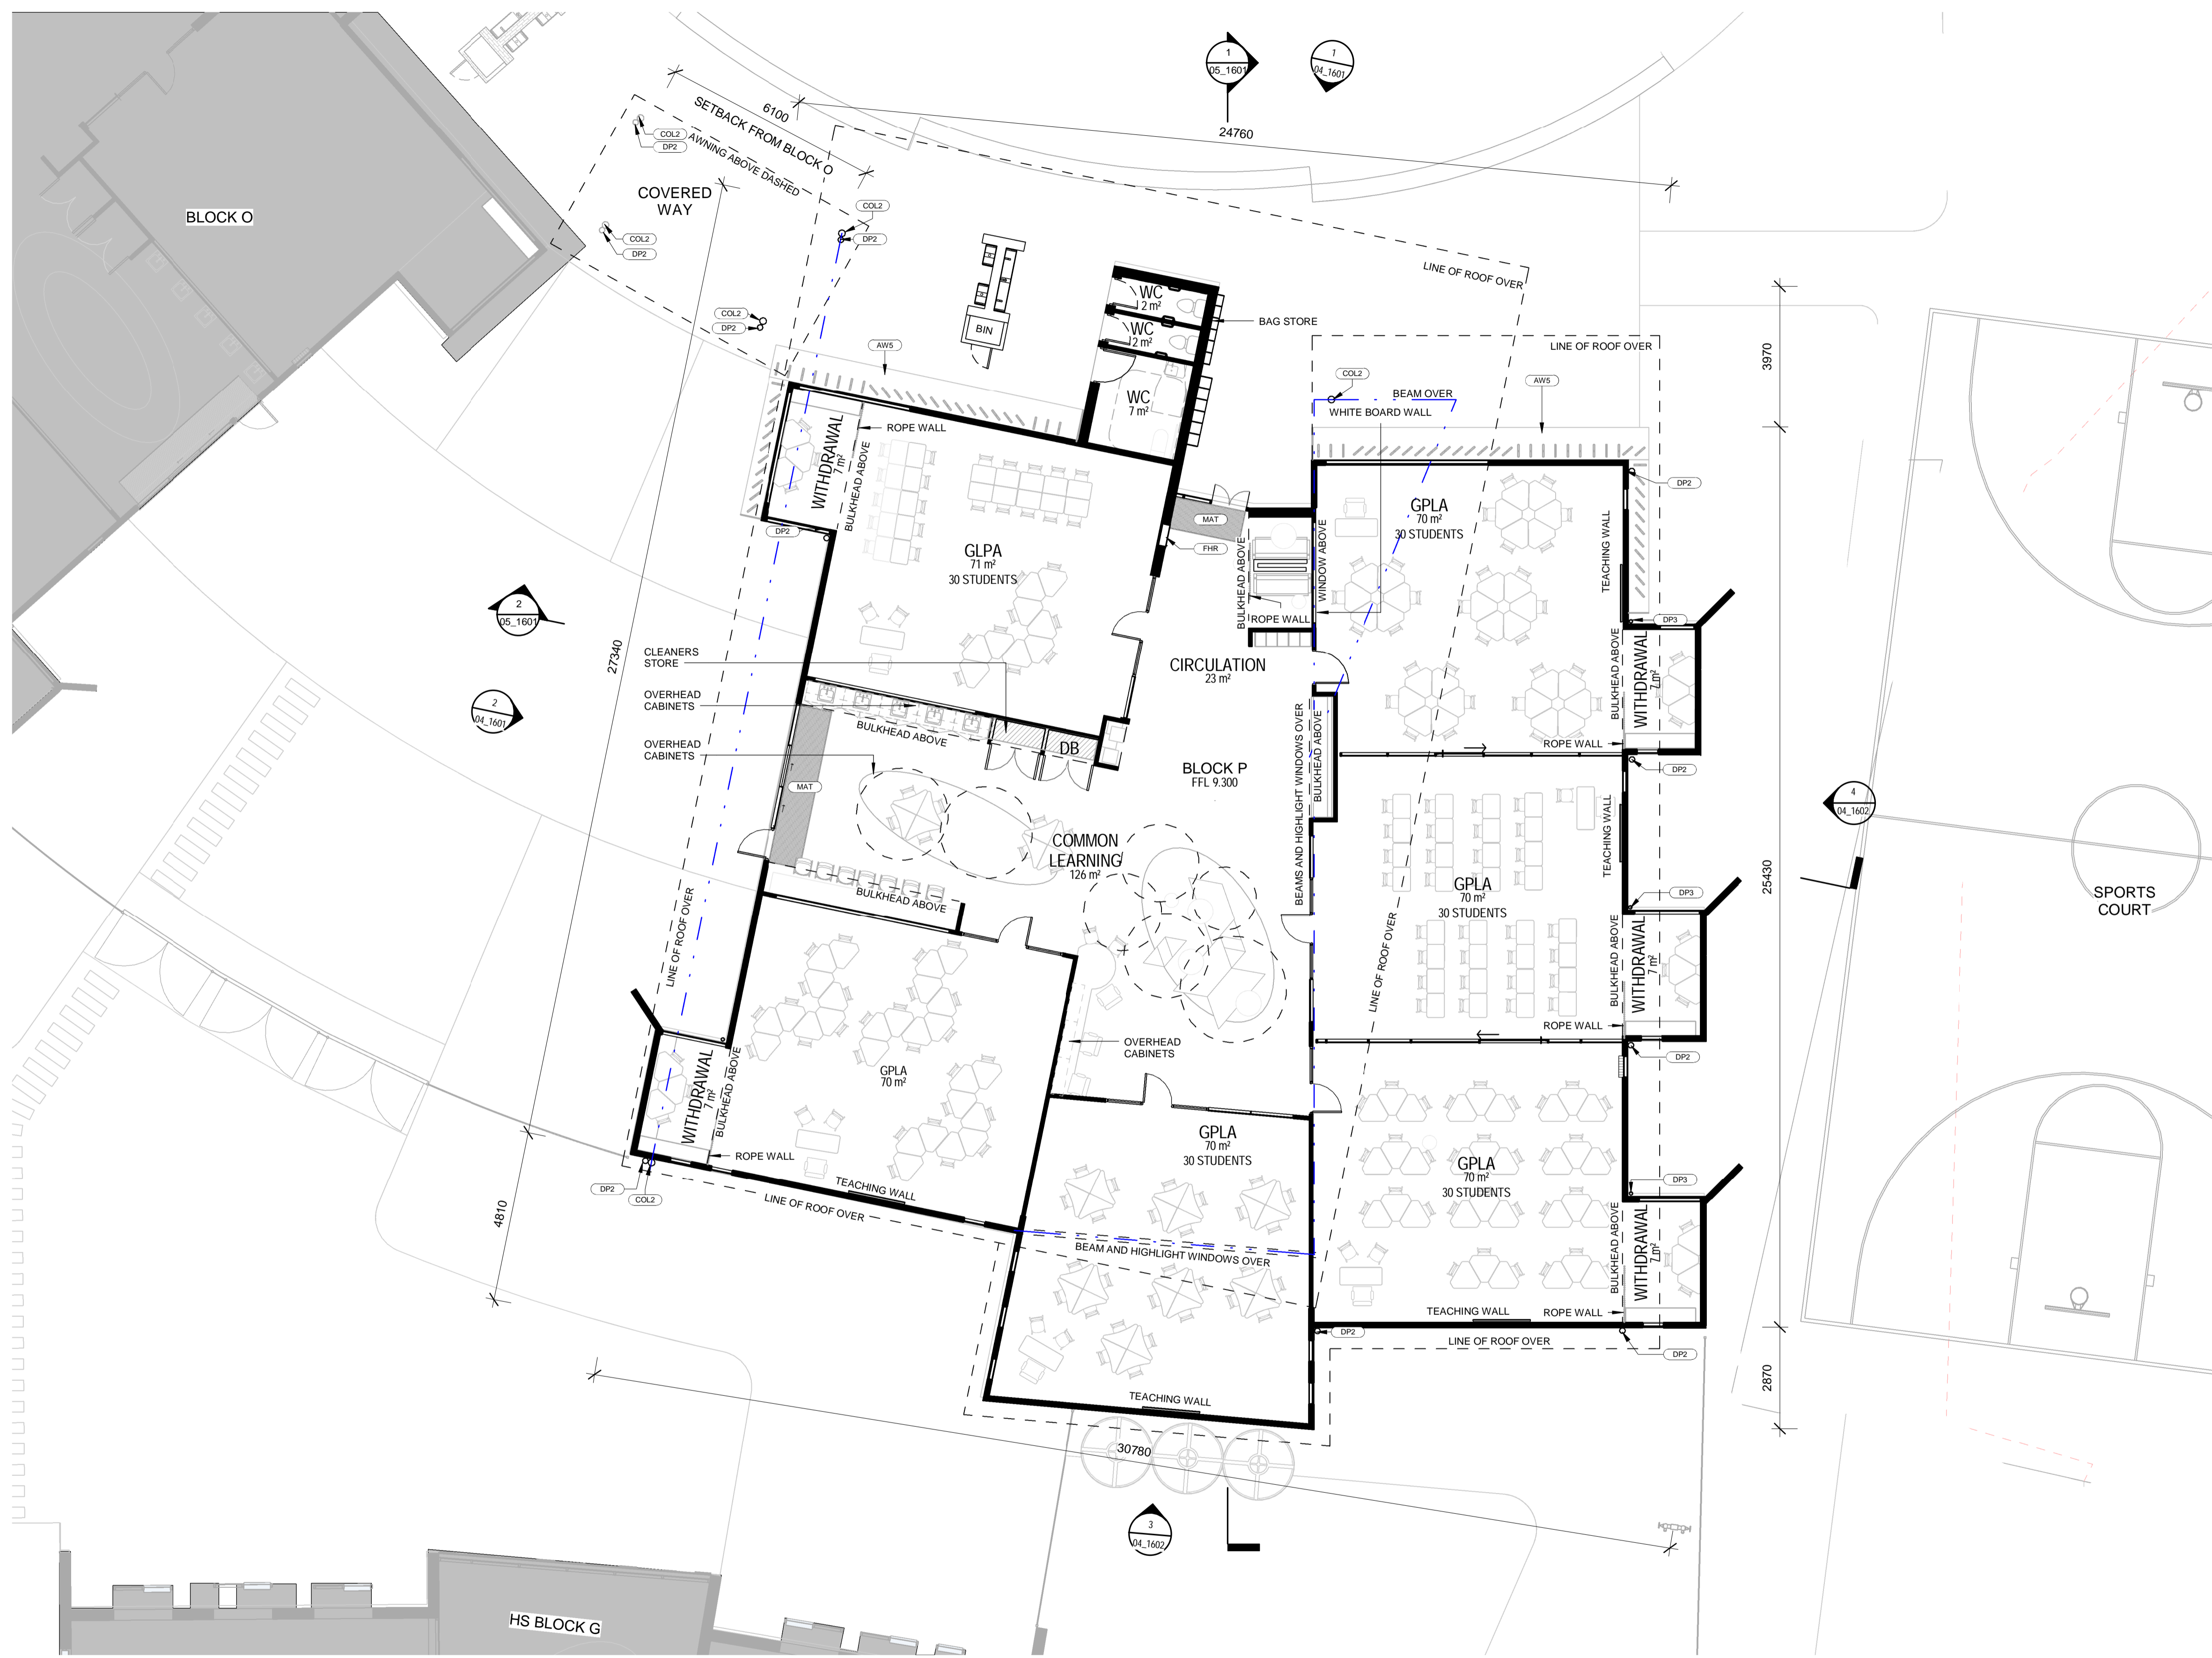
1
05_1601

1
04_1601

24760

6100

SETBACK FROM BLOCK O

AWNING ABOVE DASHED

COL2
DP2

COVERED WAY

BLOCK O

COL2
DP2

COL2
DP2

COL2
DP2

LINE OF ROOF OVER

BIN

WC
2 m²

WC
2 m²

WC
7 m²

BAG STORE

LINE OF ROOF OVER

3970

AW5

COL2

BEAM OVER

WHITE BOARD WALL

AW5

ROPE WALL

WITHDRAWAL
7 m²

BULKHEAD ABOVE

DP2

GLPA
71 m²
30 STUDENTS

MAT

FHR

BULKHEAD ABOVE

WINDOW ABOVE

ROPE WALL

GPLA
70 m²
30 STUDENTS

TEACHING WALL

DP2

DP3

2
05_1601

CLEANERS STORE

OVERHEAD CABINETS

OVERHEAD CABINETS

27340

2
04_1601

BULKHEAD ABOVE

DB

CIRCULATION
23 m²

BLOCK P
FFL 9.300

BULKHEAD ABOVE

WITHDRAWAL
7 m²

ROPE WALL

DP2

4
04_1602

MAT

COMMON LEARNING
126 m²

BEAMS AND HIGHLIGHT WINDOWS OVER

BULKHEAD ABOVE

TEACHING WALL

GPLA
70 m²
30 STUDENTS

DP3

25430

SPORTS COURT

BULKHEAD ABOVE

LINE OF ROOF OVER

LINE OF ROOF OVER

BULKHEAD ABOVE

WITHDRAWAL
7 m²

ROPE WALL

OVERHEAD CABINETS

WITHDRAWAL
7 m²

BULKHEAD ABOVE

GPLA
70 m²

DP2

GPLA
70 m²
30 STUDENTS

GPLA
70 m²
30 STUDENTS

DP3

ROPE WALL

TEACHING WALL

DP2
COL2

LINE OF ROOF OVER

4810

BEAM AND HIGHLIGHT WINDOWS OVER

BULKHEAD ABOVE

WITHDRAWAL
7 m²

TEACHING WALL

ROPE WALL

DP2

LINE OF ROOF OVER

DP2

2870

TEACHING WALL

30780

3
04_1602

HS BLOCK G